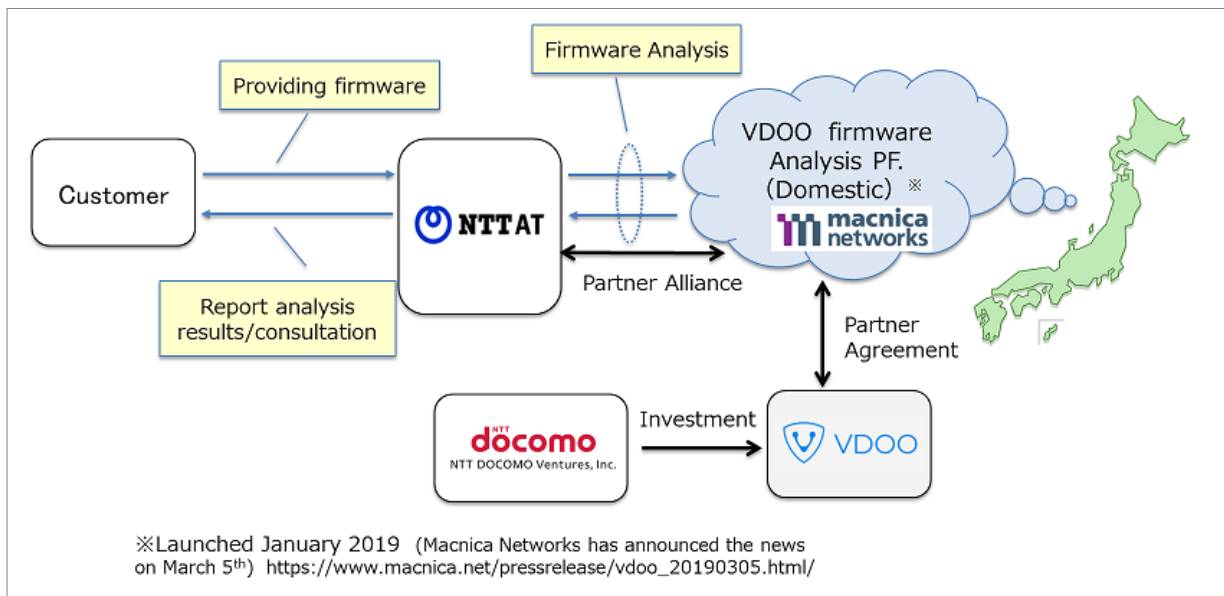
Firmware Analysis

Providing firmware

VDOO firmware Analysis PF. (Domestic) ※

macnica networks

Customer

NTTAT

Partner Alliance

Report analysis results/consultation

Partner Agreement

NTT docomo
NTT DOCOMO Ventures, Inc.

Investment

VDOO

※Launched January 2019 (Macnica Networks has announced the news on March 5$^{th}$) https://www.macnica.net/pressrelease/vdoo_20190305.html/